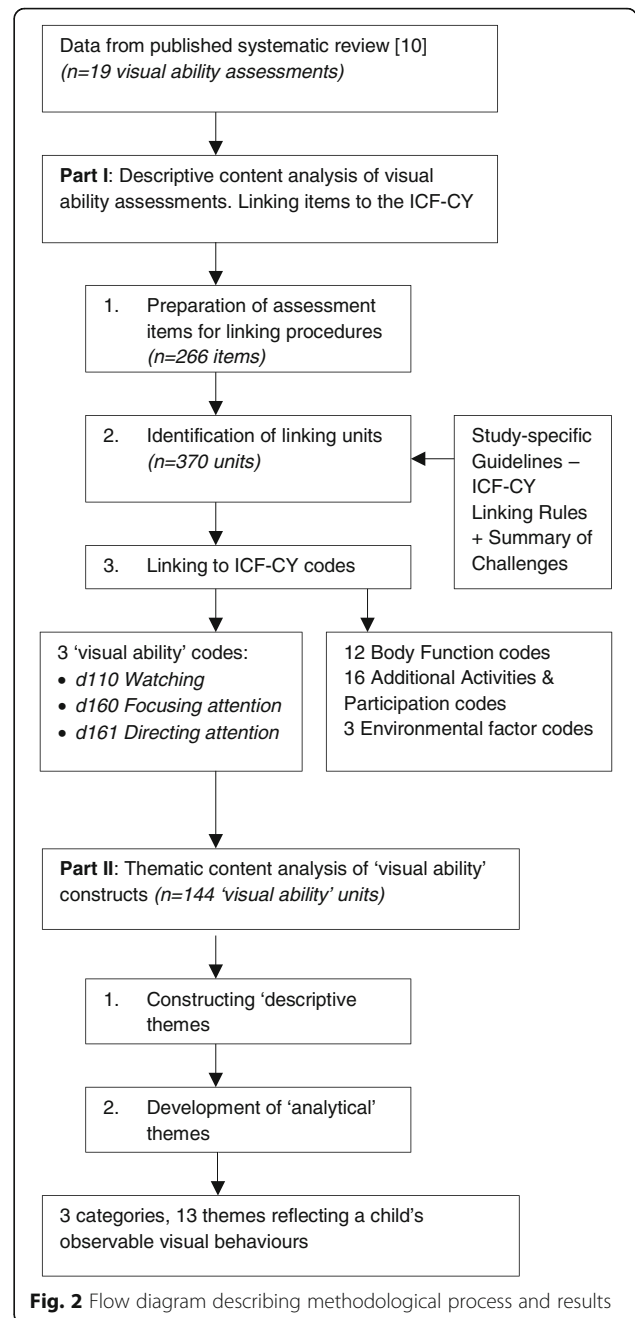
Data from published systematic review [10]
(n=19 visual ability assessments)

Part I: Descriptive content analysis of visual ability assessments. Linking items to the ICF-CY

1. Preparation of assessment items for linking procedures (n=266 items)

2. Identification of linking units (n=370 units)

Study-specific Guidelines – ICF-CY Linking Rules + Summary of Challenges

3. Linking to ICF-CY codes

3 'visual ability' codes:
• d110 Watching
• d160 Focusing attention
• d161 Directing attention

12 Body Function codes
16 Additional Activities & Participation codes
3 Environmental factor codes

Part II: Thematic content analysis of 'visual ability' constructs (n=144 'visual ability' units)

1. Constructing 'descriptive themes

2. Development of 'analytical' themes

3 categories, 13 themes reflecting a child's observable visual behaviours

Fig. 2 Flow diagram describing methodological process and results